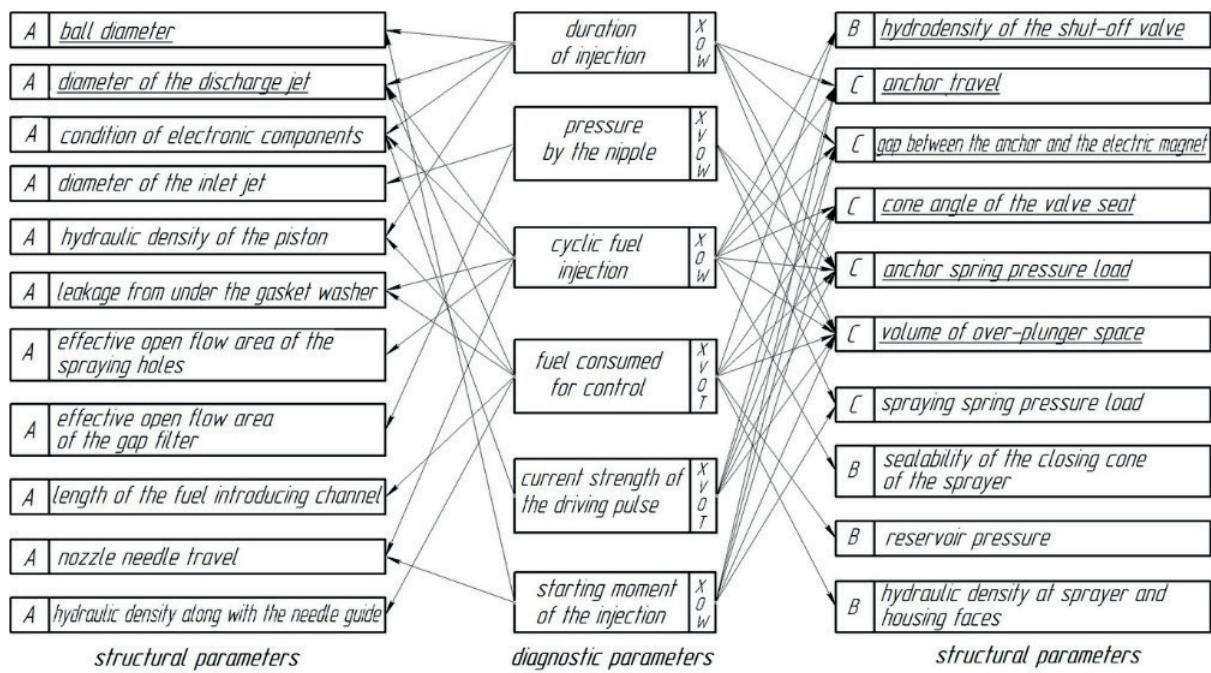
A ball diameter
A diameter of the discharge jet
A condition of electronic components
A diameter of the inlet jet
A hydraulic density of the piston
A leakage from under the gasket washer
A effective open flow area of the spraying holes
A effective open flow area of the gap filter
A length of the fuel introducing channel
A nozzle needle travel
A hydraulic density along with the needle guide

structural parameters

duration of injection X O W
pressure by the nipple X V O W
cyclic fuel injection X O W
fuel consumed for control X V O T
current strength of the driving pulse X V O T
starting moment of the injection X O W

diagnostic parameters

B hydrodensity of the shut-off valve
C anchor travel
C gap between the anchor and the electric magnet
C cone angle of the valve seat
C anchor spring pressure load
C volume of over-plunger space
C spraying spring pressure load
B sealability of the closing cone of the sprayer
B reservoir pressure
B hydraulic density at sprayer and housing faces

structural parameters